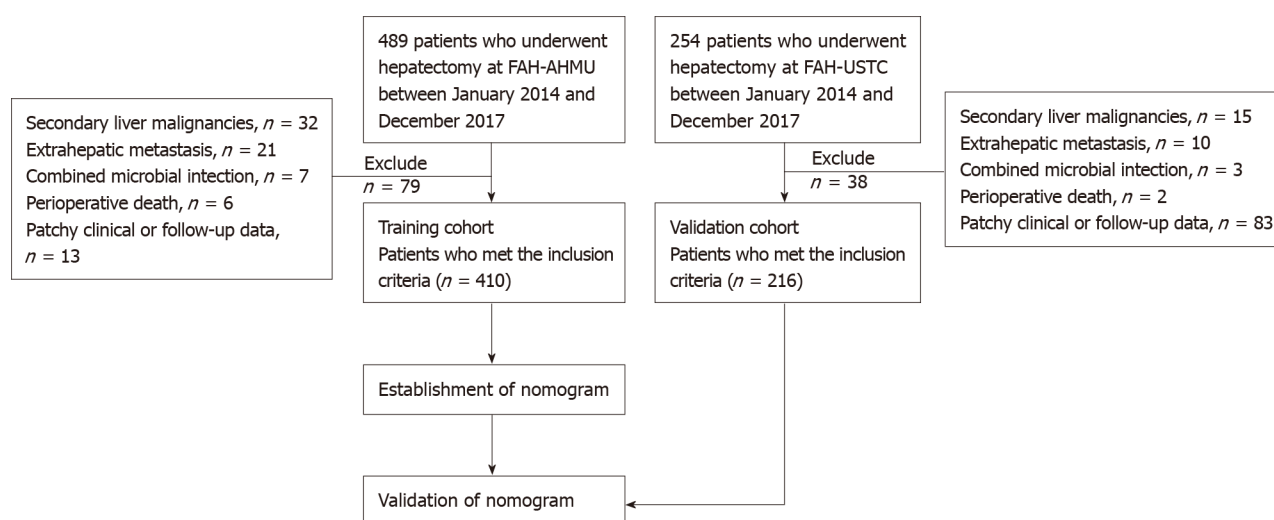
489 patients who underwent hepatectomy at FAH-AHMU between January 2014 and December 2017

254 patients who underwent hepatectomy at FAH-USTC between January 2014 and December 2017

Secondary liver malignancies, $n$ = 32
Extrahepatic metastasis, $n$ = 21
Combined microbial intection, $n$ = 7
Perioperative death, $n$ = 6
Patchy clinical or follow-up data, $n$ = 13

Exclude
$n$ = 79

Exclude
$n$ = 38

Secondary liver malignancies, $n$ = 15
Extrahepatic metastasis, $n$ = 10
Combined microbial intection, $n$ = 3
Perioperative death, $n$ = 2
Patchy clinical or follow-up data, $n$ = 83

Training cohort
Patients who met the inclusion criteria ($n$ = 410)

Validation cohort
Patients who met the inclusion criteria ($n$ = 216)

Establishment of nomogram

Validation of nomogram